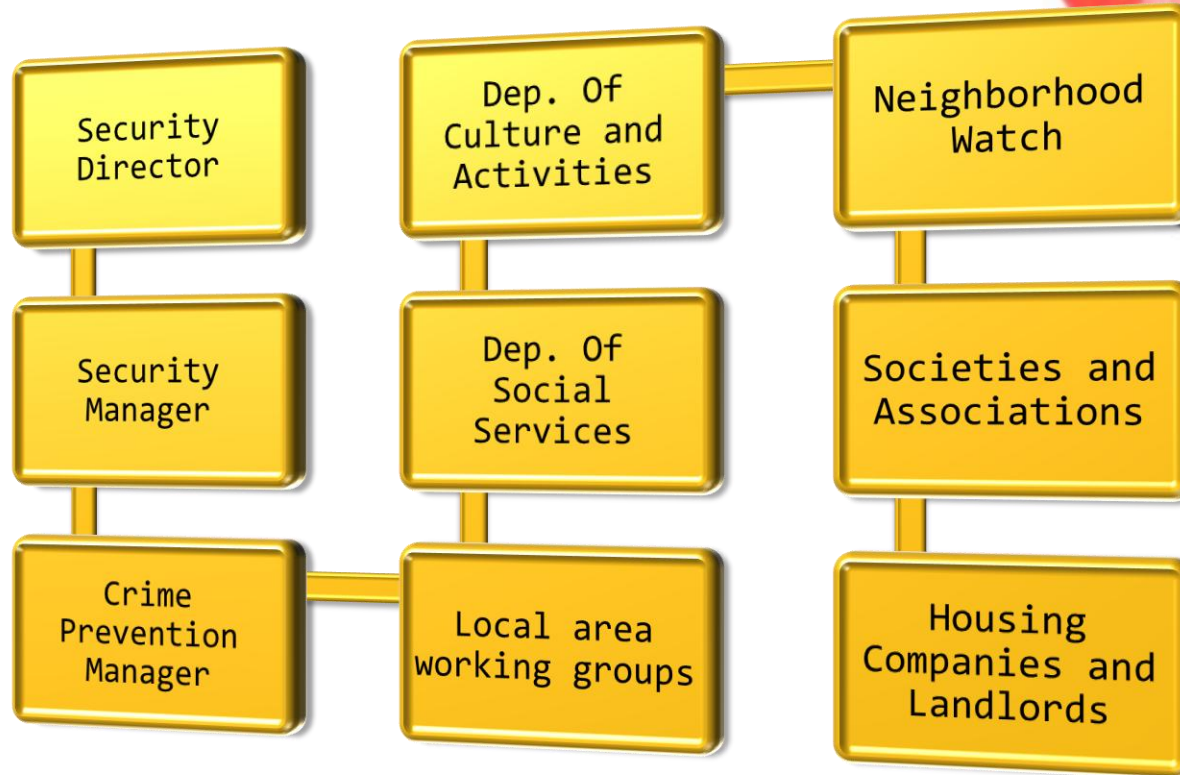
Security Director

Security Manager

Crime Prevention Manager

Dep. Of Culture and Activities

Dep. Of Social Services

Local area working groups

Neighborhood Watch

Societies and Associations

Housing Companies and Landlords